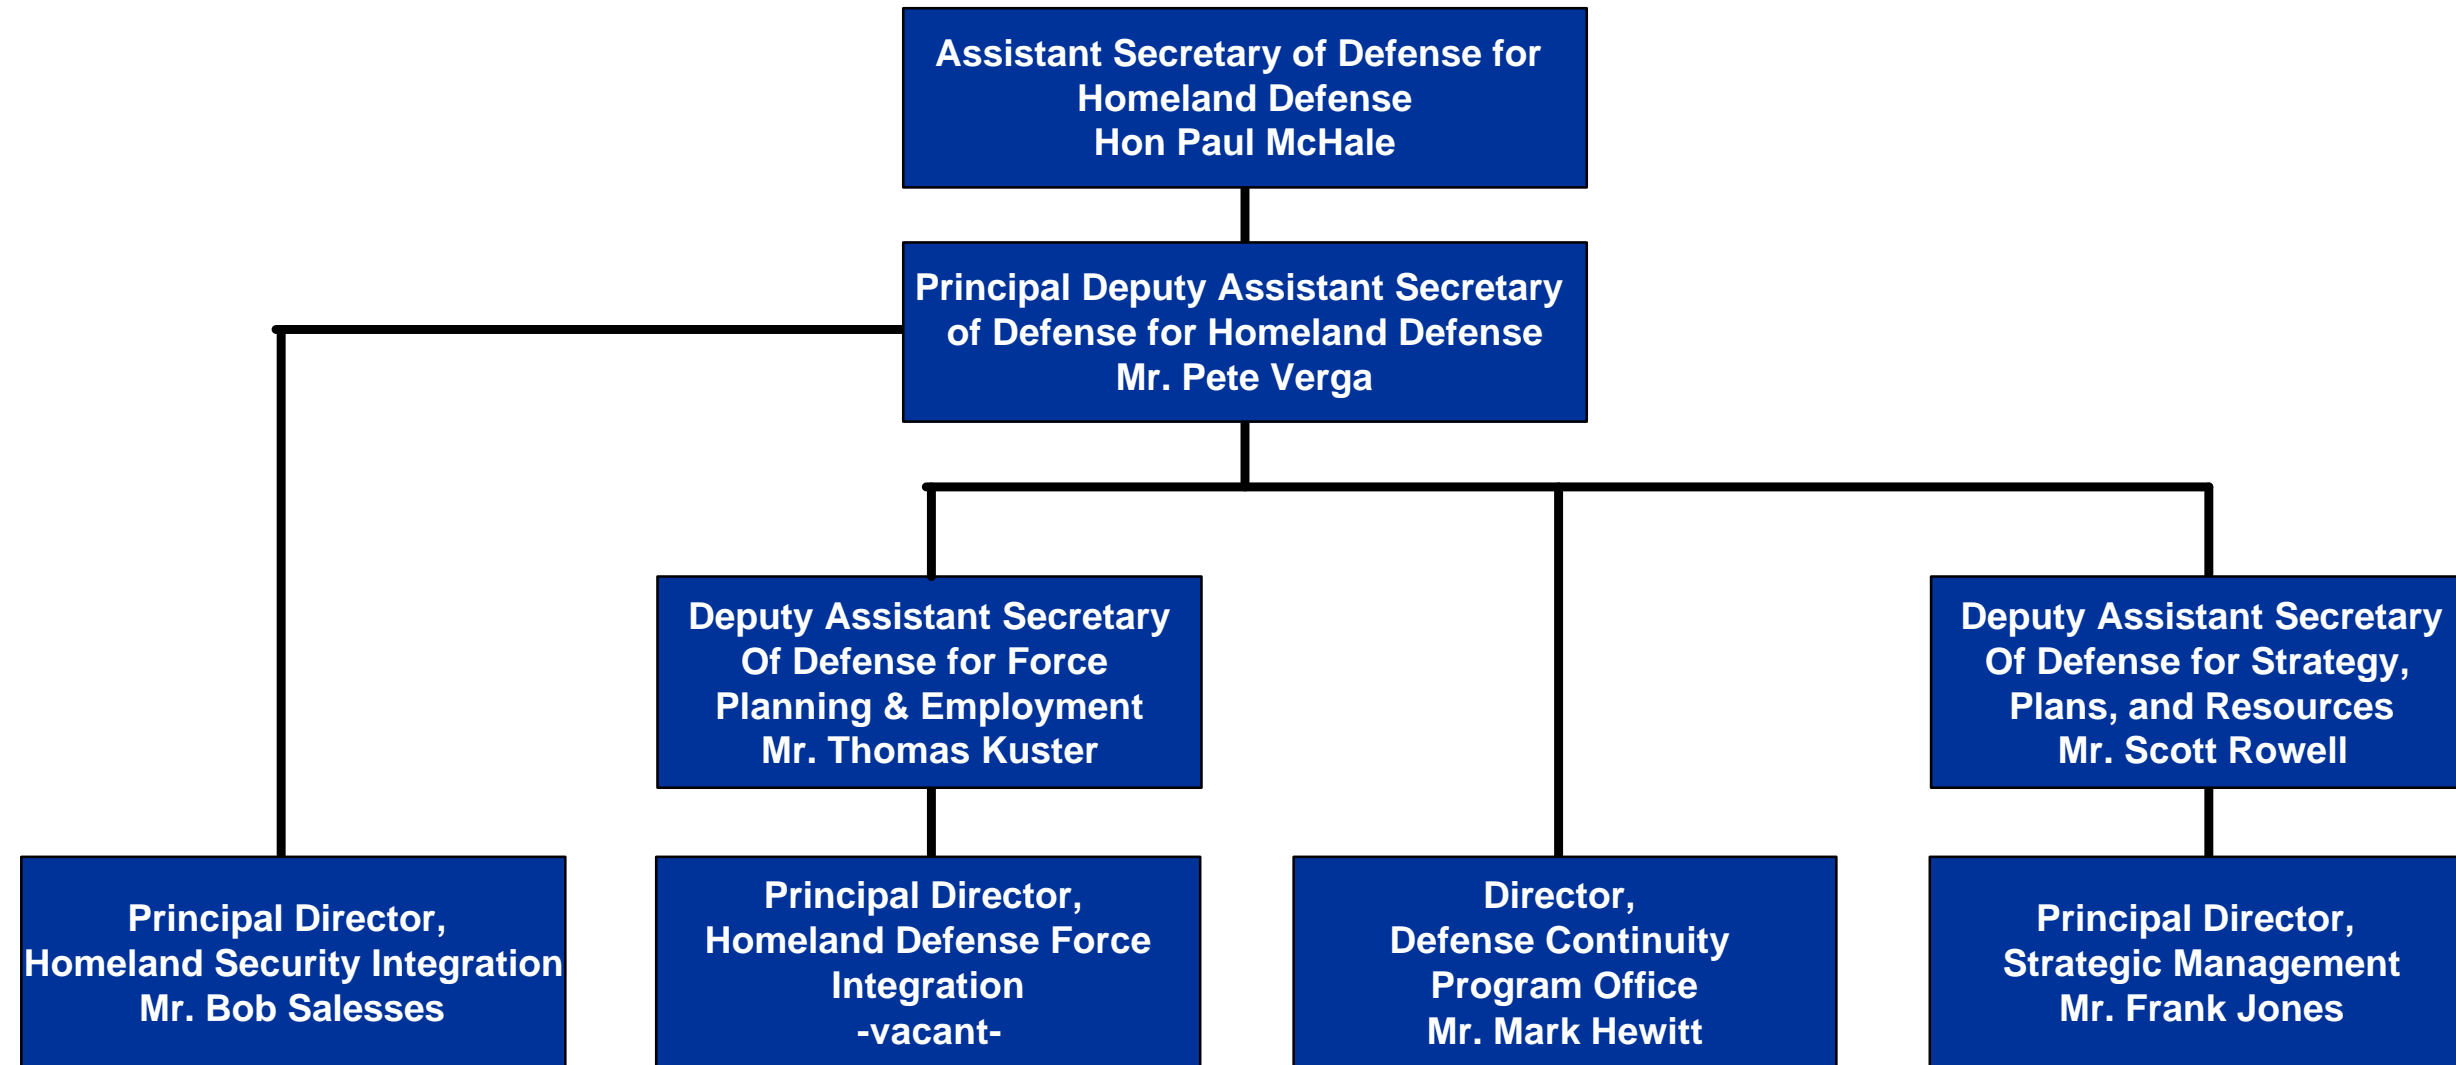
Assistant Secretary of Defense for Homeland Defense
Hon Paul McHale

Principal Deputy Assistant Secretary of Defense for Homeland Defense
Mr. Pete Verga

Deputy Assistant Secretary Of Defense for Force Planning & Employment
Mr. Thomas Kuster

Deputy Assistant Secretary Of Defense for Strategy, Plans, and Resources
Mr. Scott Rowell

Principal Director, Homeland Security Integration
Mr. Bob Salesses

Principal Director, Homeland Defense Force Integration
-vacant-

Director, Defense Continuity Program Office
Mr. Mark Hewitt

Principal Director, Strategic Management
Mr. Frank Jones